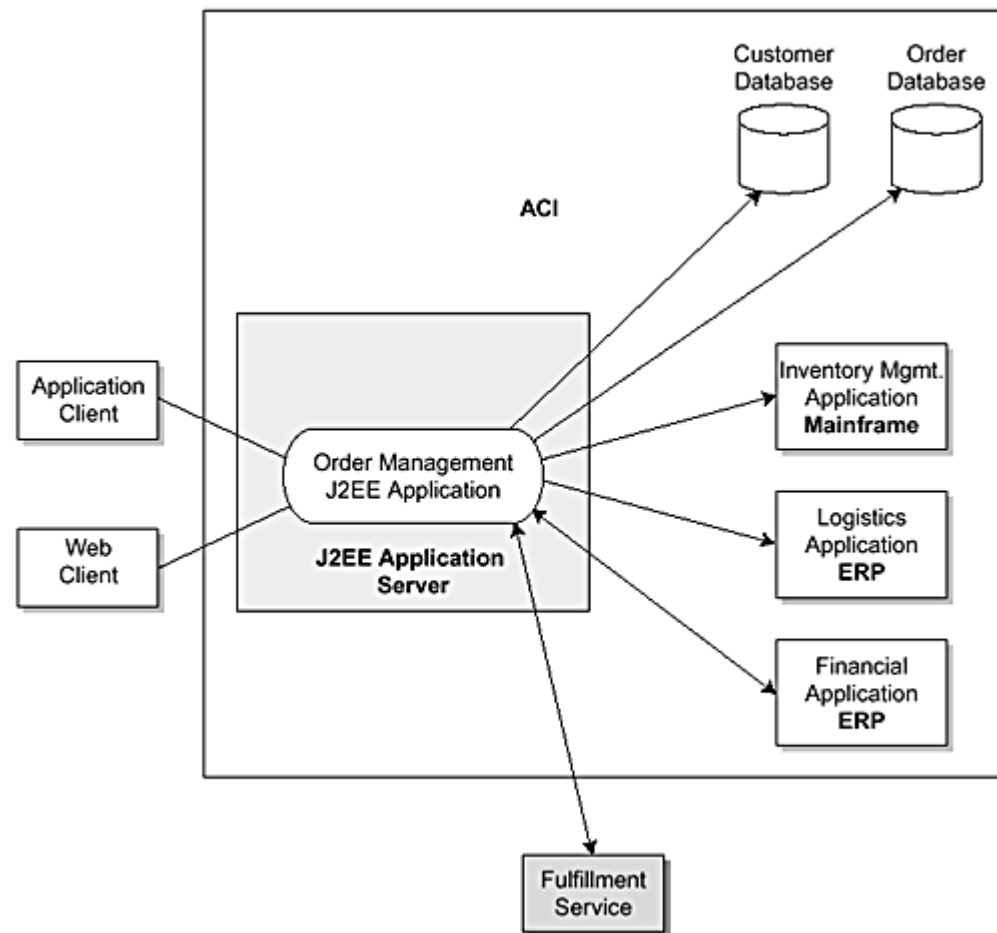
Customer Database

Order Database

ACI

Application Client

Web Client

Order Management J2EE Application

J2EE Application Server

Inventory Mgmt. Application **Mainframe**

Logistics Application **ERP**

Financial Application **ERP**

Fulfillment Service